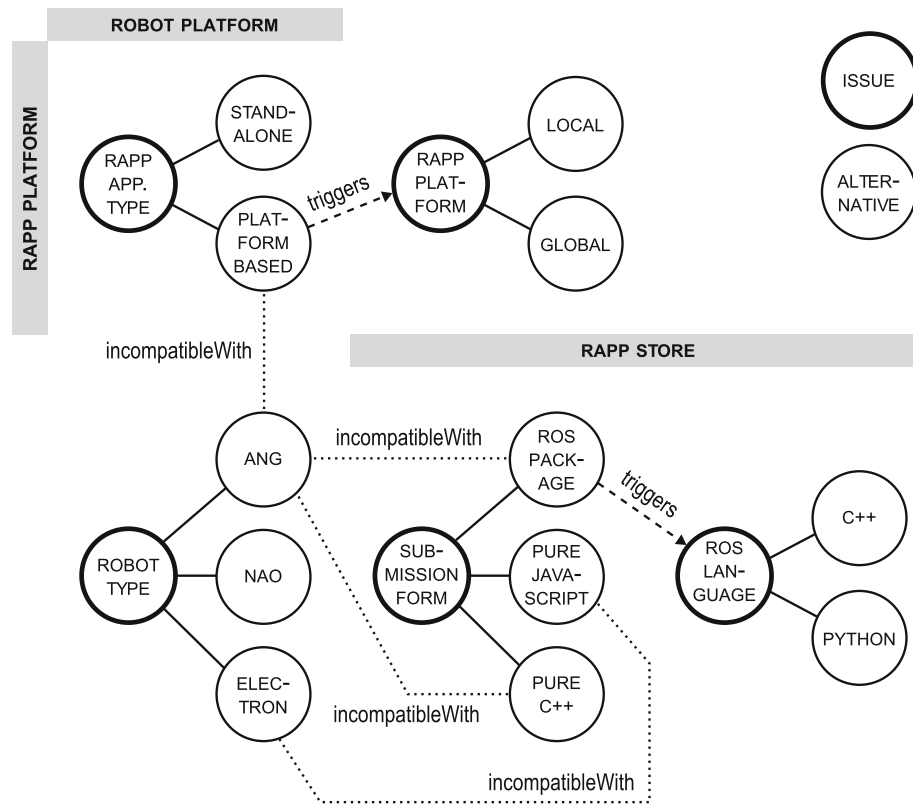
ROBOT PLATFORM

RAPP PLATFORM

ISSUE

ALTERNATIVE

RAPP APP. TYPE

STANDALONE

PLATFORM BASED

triggers

RAPP PLATFORM

LOCAL

GLOBAL

incompatibleWith

RAPP STORE

ANG

incompatibleWith

ROS PACKAGE

triggers

C++

ROBOT TYPE

NAO

SUBMISSION FORM

PURE JAVASCRIPT

ROS LANGUAGE

PYTHON

ELECTRON

PURE C++

incompatibleWith

incompatibleWith